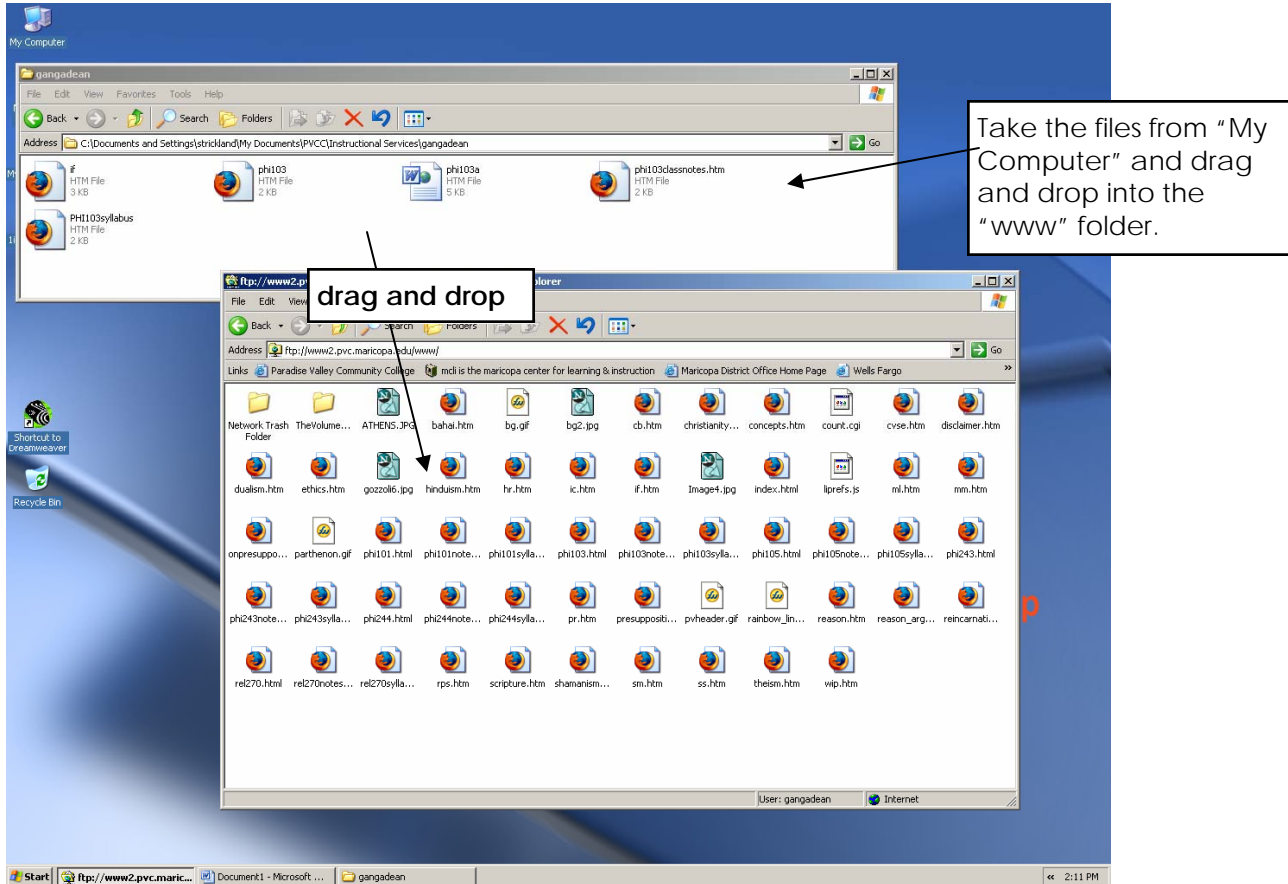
My Computer

gangadean

File Edit View Favorites Tools Help

Back Search Folders

Address C:\Documents and Settings\strickland\My Documents\PVCC\Instructional Services\gangadean

Go

if
HTM File
3 KB

phi103
HTM File
2 KB

phi103a
HTM File
5 KB

phi103classnotes.htm
HTM File
2 KB

PHI103syllabus
HTM File
2 KB

Take the files from "My Computer" and drag and drop into the "www" folder.

ftp://www2.pv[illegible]plorer

drag and drop

File Edit View

Back Search Folders

Address ftp://www2.pvc.maricopa.edu/www/

Go

Links Paradise Valley Community College mcli is the maricopa center for learning & instruction Maricopa District Office Home Page Wells Fargo

Network Trash Folder
TheVolume...
ATHENS.JPG
bahai.htm
bg.gif
bg2.jpg
cb.htm
christianity...
concepts.htm
count.cgi
cvse.htm
disclaimer.htm
dualism.htm
ethics.htm
gozzoli6.jpg
hinduism.htm
hr.htm
ic.htm
if.htm
Image4.jpg
index.html
liprefs.js
ml.htm
mm.htm
onpresuppo...
parthenon.gif
phi101.html
phi101note...
phi101sylla...
phi103.html
phi103note...
phi103sylla...
phi105.html
phi105note...
phi105sylla...
phi243.html
phi243note...
phi243sylla...
phi244.html
phi244note...
phi244sylla...
pr.htm
presuppositi...
pvheader.gif
rainbow_lin...
reason.htm
reason_arg...
reincarnati...
rel270.html
rel270notes...
rel270sylla...
rps.htm
scripture.htm
shamanism...
sm.htm
ss.htm
theism.htm
wip.htm

User: gangadean
Internet

Shortcut to Dreamweaver

Recycle Bin

Start ftp://www2.pvc.maric... Document1 - Microsoft ... gangadean

2:11 PM